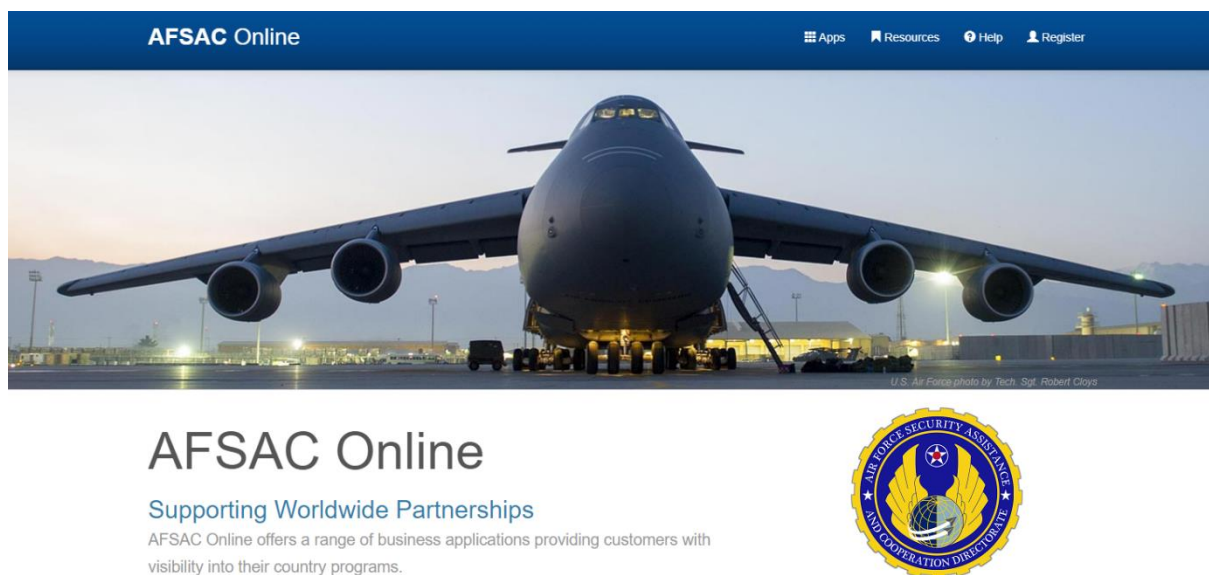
AFSAC Online

Apps Resources Help Register

U.S. Air Force photo by Tech. Sgt. Robert Cloys

AFSAC Online

Supporting Worldwide Partnerships

AFSAC Online offers a range of business applications providing customers with visibility into their country programs.

AIR FORCE SECURITY ASSISTANCE AND COOPERATION DIRECTORATE